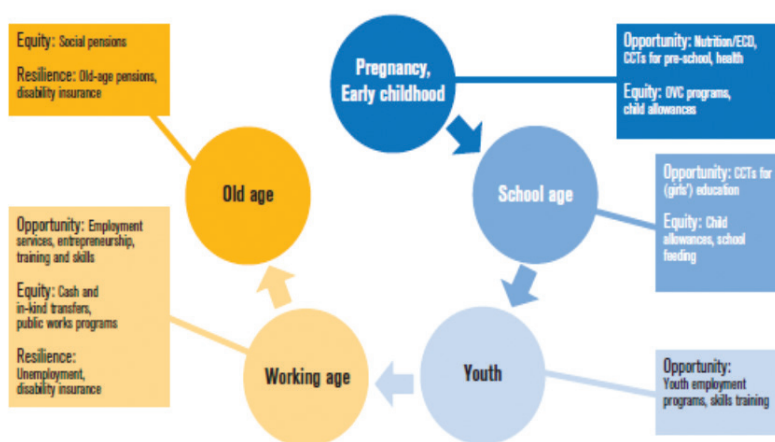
Equity: Social pensions

Resilience: Old-age pensions, disability insurance

Pregnancy, Early childhood

Opportunity: Nutrition/ECD, CCTs for pre-school, health

Equity: OVC programs, child allowances

Old age

School age

Opportunity: CCTs for (girls') education

Equity: Child allowances, school feeding

Opportunity: Employment services, entrepreneurship, training and skills

Equity: Cash and in-kind transfers, public works programs

Resilience: Unemployment, disability insurance

Working age

Youth

Opportunity: Youth employment programs, skills training